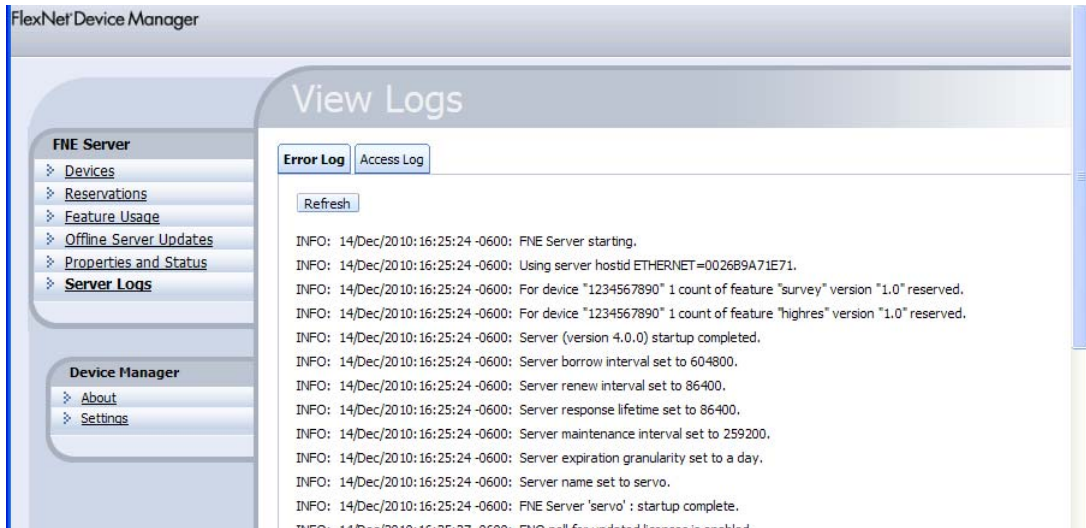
FlexNet Device Manager

View Logs

FNE Server
Devices
Reservations
Feature Usage
Offline Server Updates
Properties and Status
Server Logs

Device Manager
About
Settings

Error Log | Access Log

Refresh

INFO: 14/Dec/2010:16:25:24 -0600: FNE Server starting.
INFO: 14/Dec/2010:16:25:24 -0600: Using server hostid ETHERNET=0026B9A71E71.
INFO: 14/Dec/2010:16:25:24 -0600: For device "1234567890" 1 count of feature "survey" version "1.0" reserved.
INFO: 14/Dec/2010:16:25:24 -0600: For device "1234567890" 1 count of feature "highres" version "1.0" reserved.
INFO: 14/Dec/2010:16:25:24 -0600: Server (version 4.0.0) startup completed.
INFO: 14/Dec/2010:16:25:24 -0600: Server borrow interval set to 604800.
INFO: 14/Dec/2010:16:25:24 -0600: Server renew interval set to 86400.
INFO: 14/Dec/2010:16:25:24 -0600: Server response lifetime set to 86400.
INFO: 14/Dec/2010:16:25:24 -0600: Server maintenance interval set to 259200.
INFO: 14/Dec/2010:16:25:24 -0600: Server expiration granularity set to a day.
INFO: 14/Dec/2010:16:25:24 -0600: Server name set to servo.
INFO: 14/Dec/2010:16:25:24 -0600: FNE Server 'servo' : startup complete.
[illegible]